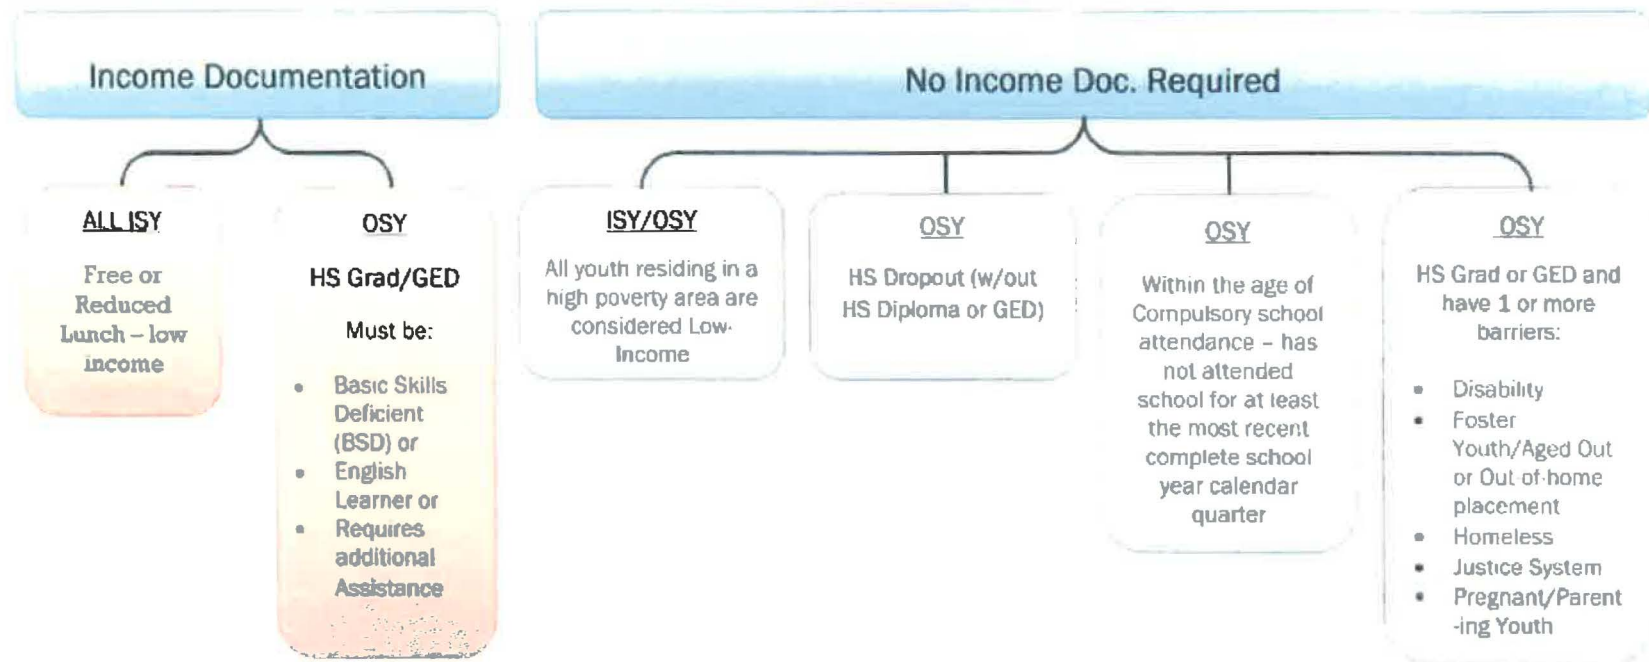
Income Documentation

No Income Doc. Required

ALL ISY

Free or Reduced Lunch – low income

OSY

HS Grad/GED

Must be:

- Basic Skills Deficient (BSD) or
- English Learner or
- Requires additional Assistance

ISY/OSY

All youth residing in a high poverty area are considered Low-Income

OSY

HS Dropout (w/out HS Diploma or GED)

OSY

Within the age of Compulsory school attendance – has not attended school for at least the most recent complete school year calendar quarter

OSY

HS Grad or GED and have 1 or more barriers:

- Disability
- Foster Youth/Aged Out or Out-of-home placement
- Homeless
- Justice System
- Pregnant/Parent-ing Youth